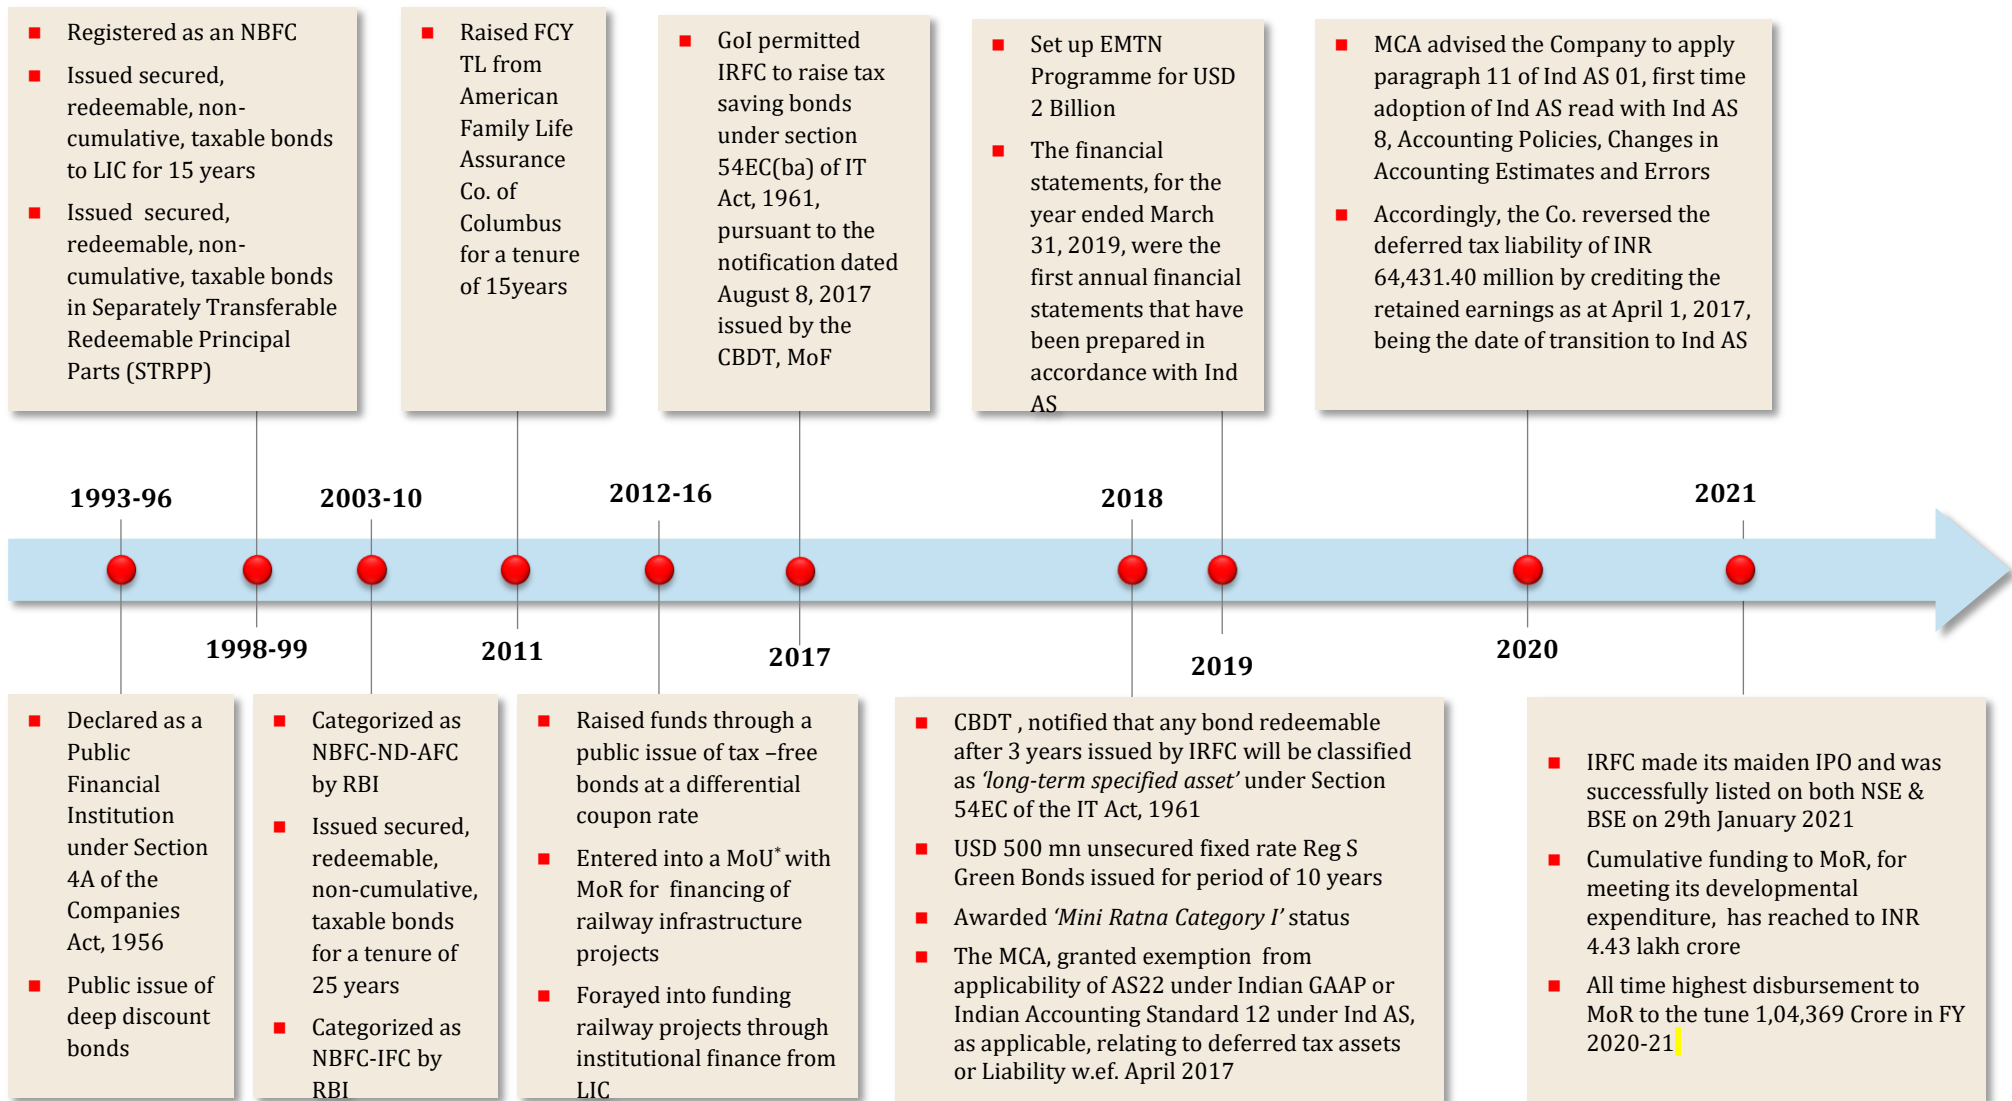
Registered as an NBFC
Issued secured, redeemable, non-cumulative, taxable bonds to LIC for 15 years
Issued secured, redeemable, non-cumulative, taxable bonds in Separately Transferable Redeemable Principal Parts (STRPP)

Raised FCY TL from American Family Life Assurance Co. of Columbus for a tenure of 15years

GoI permitted IRFC to raise tax saving bonds under section 54EC(ba) of IT Act, 1961, pursuant to the notification dated August 8, 2017 issued by the CBDT, MoF

Set up EMTN Programme for USD 2 Billion
The financial statements, for the year ended March 31, 2019, were the first annual financial statements that have been prepared in accordance with Ind AS

MCA advised the Company to apply paragraph 11 of Ind AS 01, first time adoption of Ind AS read with Ind AS 8, Accounting Policies, Changes in Accounting Estimates and Errors
Accordingly, the Co. reversed the deferred tax liability of INR 64,431.40 million by crediting the retained earnings as at April 1, 2017, being the date of transition to Ind AS

1993-96
2003-10
2012-16
2018
2021
1998-99
2011
2017
2019
2020

Declared as a Public Financial Institution under Section 4A of the Companies Act, 1956
Public issue of deep discount bonds

Categorized as NBFC-ND-AFC by RBI
Issued secured, redeemable, non-cumulative, taxable bonds for a tenure of 25 years
Categorized as NBFC-IFC by RBI

Raised funds through a public issue of tax –free bonds at a differential coupon rate
Entered into a MoU* with MoR for financing of railway infrastructure projects
Forayed into funding railway projects through institutional finance from LIC

CBDT , notified that any bond redeemable after 3 years issued by IRFC will be classified as 'long-term specified asset' under Section 54EC of the IT Act, 1961
USD 500 mn unsecured fixed rate Reg S Green Bonds issued for period of 10 years
Awarded 'Mini Ratna Category I' status
The MCA, granted exemption from applicability of AS22 under Indian GAAP or Indian Accounting Standard 12 under Ind AS, as applicable, relating to deferred tax assets or Liability w.e.f. April 2017

IRFC made its maiden IPO and was successfully listed on both NSE & BSE on 29th January 2021
Cumulative funding to MoR, for meeting its developmental expenditure, has reached to INR 4.43 lakh crore
All time highest disbursement to MoR to the tune 1,04,369 Crore in FY 2020-21